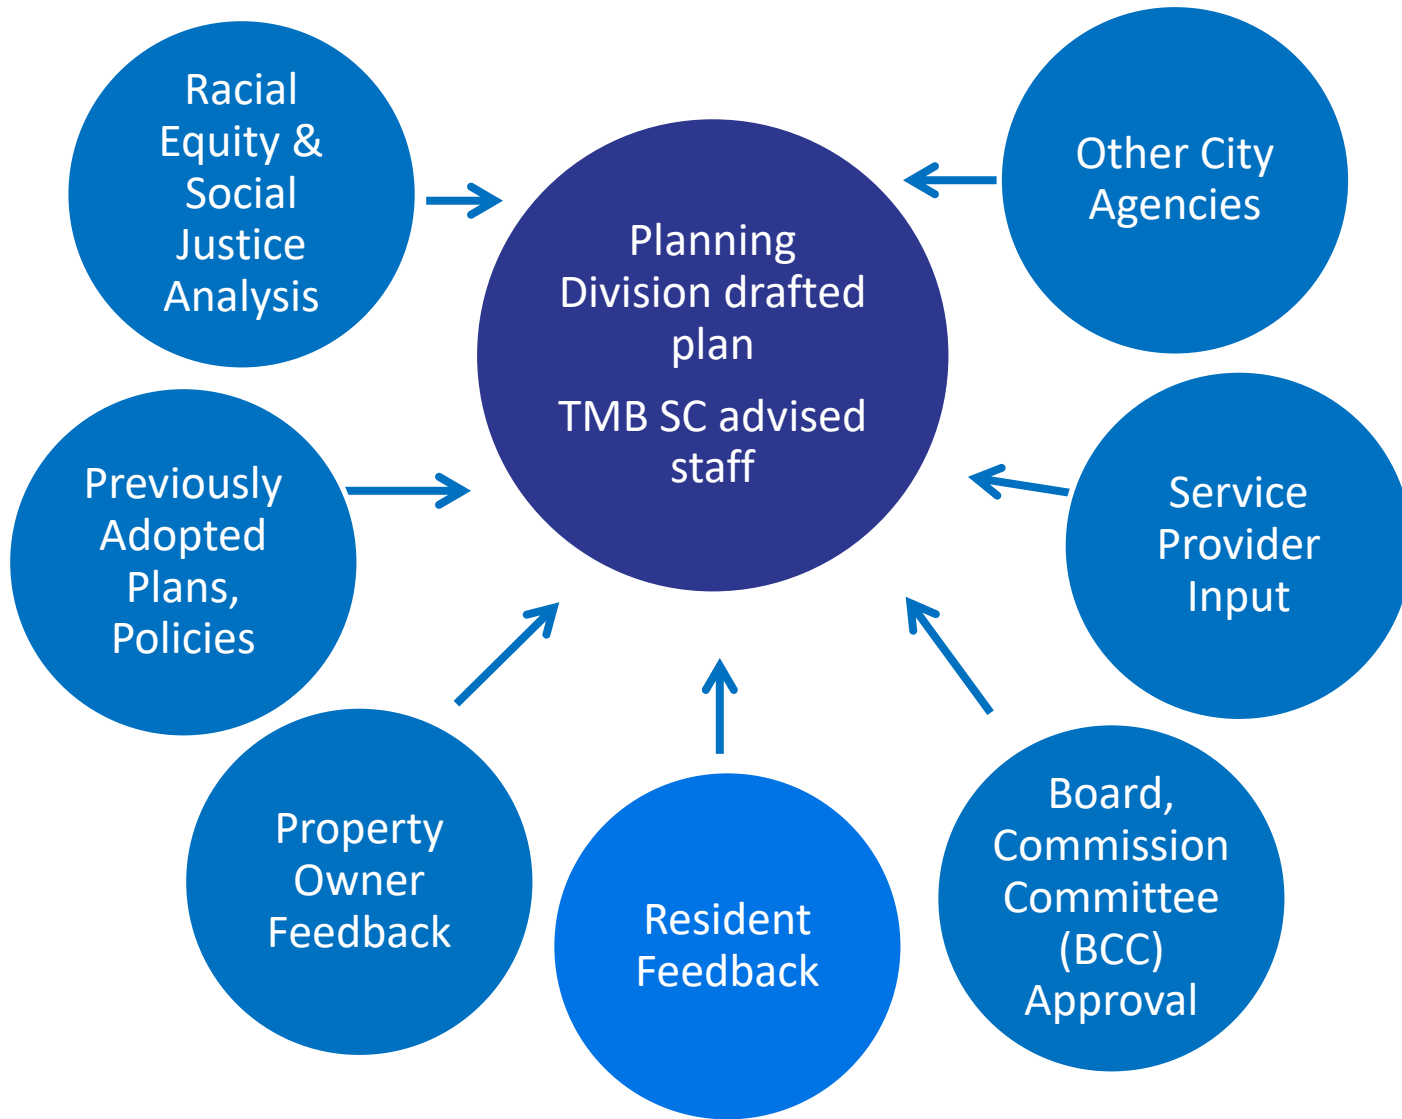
Racial Equity & Social Justice Analysis

Planning Division drafted plan

TMB SC advised staff

Other City Agencies

Previously Adopted Plans, Policies

Service Provider Input

Property Owner Feedback

Resident Feedback

Board, Commission Committee (BCC) Approval